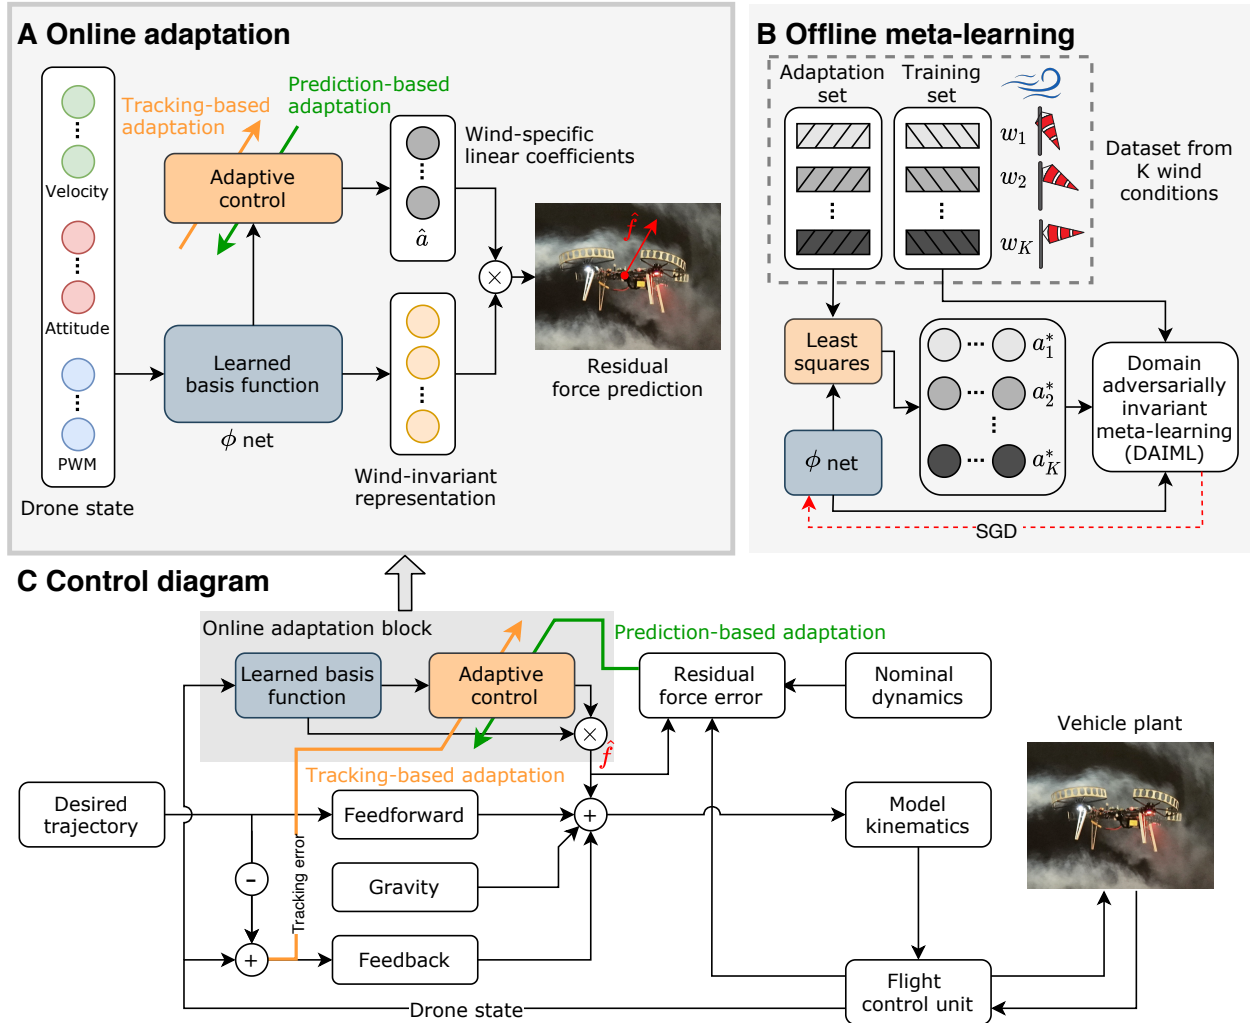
A Online adaptation

Velocity

Attitude

PWM

Drone state

Tracking-based adaptation

Prediction-based adaptation

Adaptive control

Learned basis function

$\phi$ net

$\hat{a}$

Wind-specific linear coefficients

Wind-invariant representation

$\hat{f}$

Residual force prediction

B Offline meta-learning

Adaptation set

Training set

$w_1$

$w_2$

$w_K$

Dataset from K wind conditions

Least squares

$\phi$ net

$a_1^*$

$a_2^*$

$a_K^*$

Domain adversarially invariant meta-learning (DAIML)

SGD

C Control diagram

Online adaptation block

Learned basis function

Adaptive control

Prediction-based adaptation

Residual force error

Nominal dynamics

Vehicle plant

$\hat{f}$

Tracking-based adaptation

Desired trajectory

Feedforward

Model kinematics

Gravity

Tracking error

Feedback

Flight control unit

Drone state